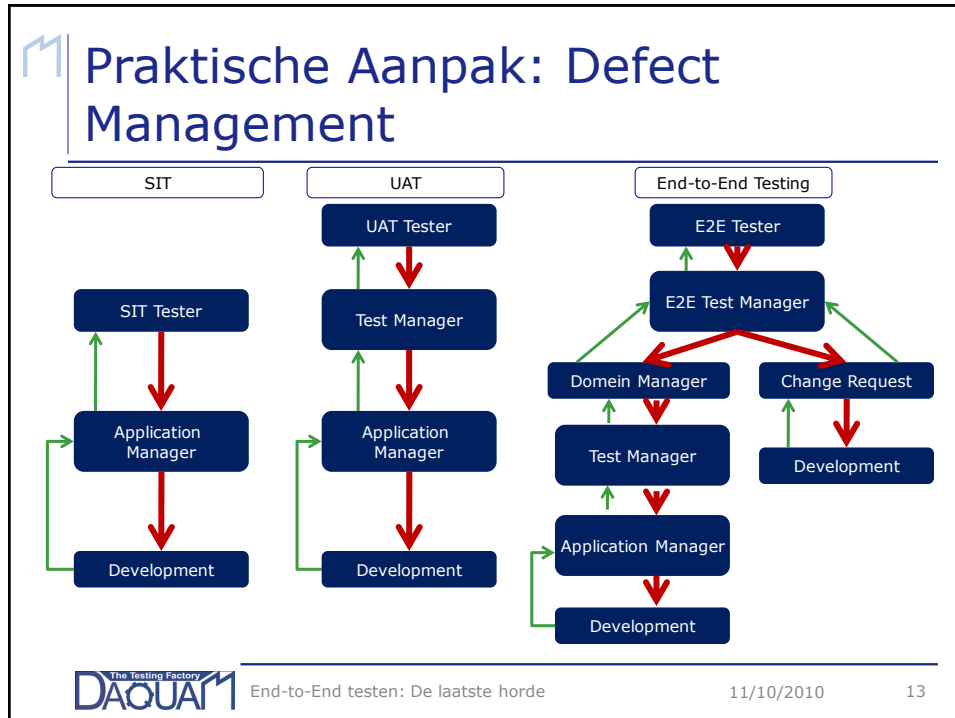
Praktische Aanpak: Defect Management

SIT

SIT Tester

Application Manager

Development

UAT

UAT Tester

Test Manager

Application Manager

Development

End-to-End Testing

E2E Tester

E2E Test Manager

Domein Manager

Change Request

Test Manager

Development

Application Manager

Development

The Testing Factory
DAQUAM

End-to-End testen: De laatste horde

11/10/2010

13